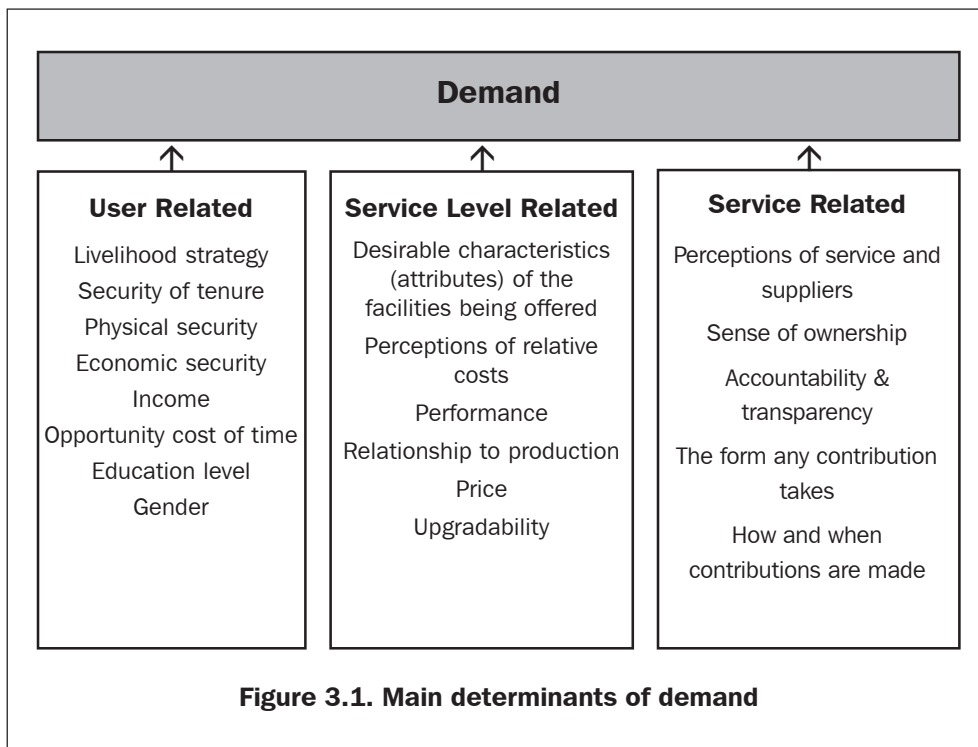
Demand

User Related
Livelihood strategy
Security of tenure
Physical security
Economic security
Income
Opportunity cost of time
Education level
Gender

Service Level Related
Desirable characteristics (attributes) of the facilities being offered
Perceptions of relative costs
Performance
Relationship to production
Price
Upgradability

Service Related
Perceptions of service and suppliers
Sense of ownership
Accountability & transparency
The form any contribution takes
How and when contributions are made

Figure 3.1. Main determinants of demand